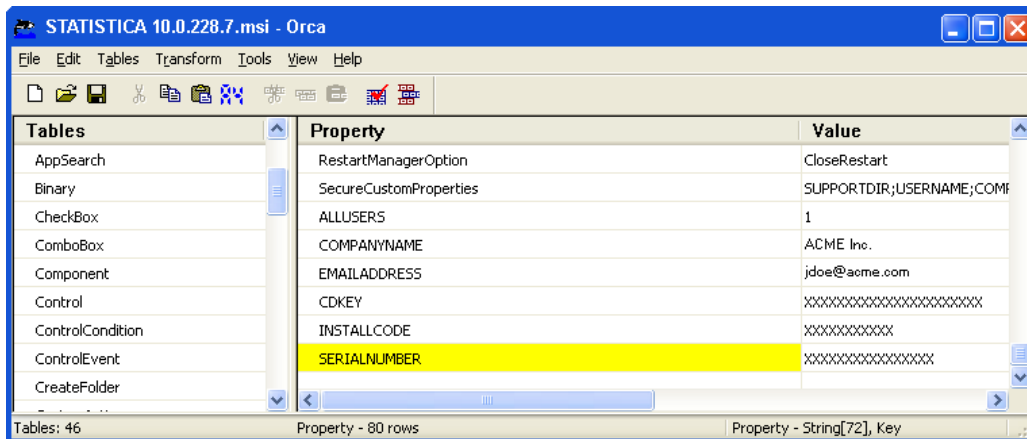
STATISTICA 10.0.228.7.msi - Orca

File Edit Tables Transform Tools View Help

| Tables |
|---|
| AppSearch |
| Binary |
| CheckBox |
| ComboBox |
| Component |
| Control |
| ControlCondition |
| ControlEvent |
| CreateFolder |

| Property | Value |
|---|---|
| RestartManagerOption | CloseRestart |
| SecureCustomProperties | SUPPORTDIR;USERNAME;COMI |
| ALLUSERS | 1 |
| COMPANYNAME | ACME Inc. |
| EMAILADDRESS | jdoe@acme.com |
| CDKEY | XXXXXXXXXXXXXXXXXXXXXX |
| INSTALLCODE | XXXXXXXXXXX |
| SERIALNUMBER | XXXXXXXXXXXXXXXX |

Tables: 46 Property - 80 rows Property - String[72], Key